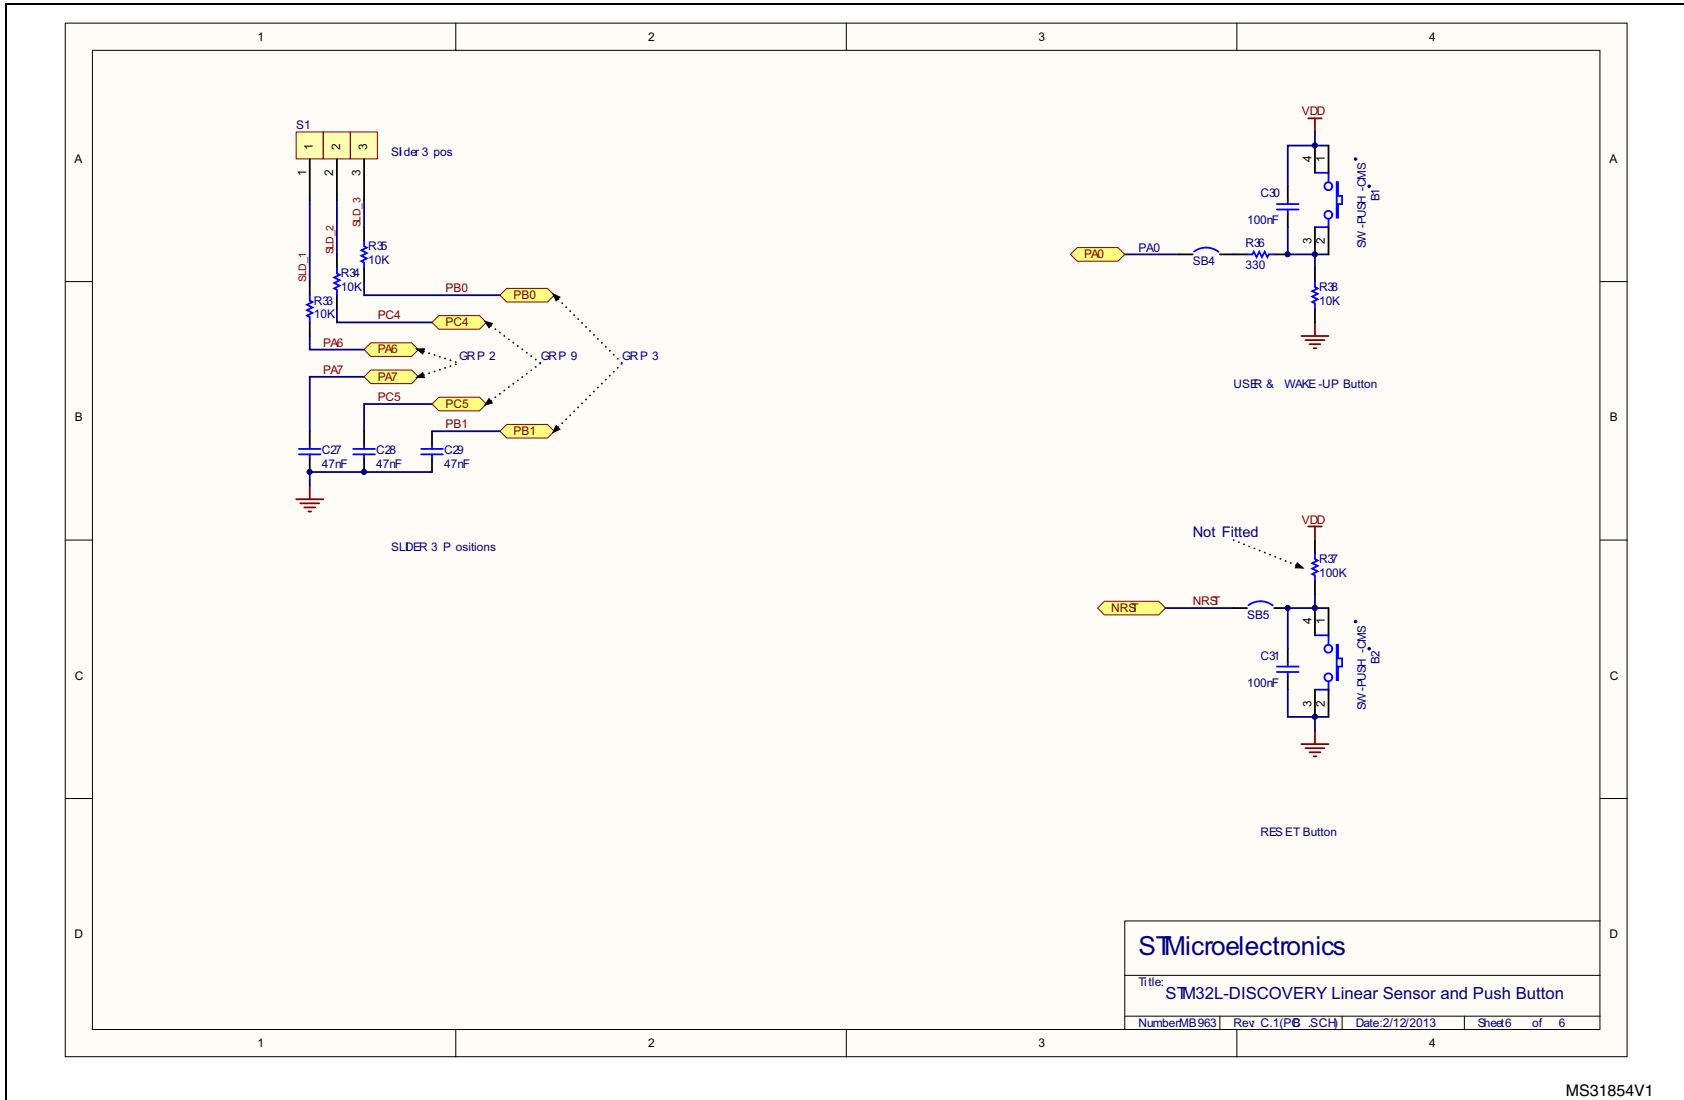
1
2
3
4

A
B
C
D

S1
1 2 3
Slider 3 pos
1 2 3
SLD 1
SLD 2
SLD 3
R35
10K
R34
10K
R33
10K
PB0
PB0
PC4
PC4
PA6
PA6
PA7
PA7
GRP 2
GRP 9
GRP 3
PC5
PC5
PB1
PB1
C27
47nF
C28
47nF
C29
47nF

SLIDER 3 Positions

VDD
4 1
3 2
C30
100nF
SW-PUSH-CMS
B1
PA0
PA0
SB4
R36
330
R38
10K

USER & WAKE-UP Button

Not Fitted
VDD
R37
100K
NRST
NRST
SB5
4 1
3 2
C31
100nF
SW-PUSH-CMS
B2

RESET Button

STMicroelectronics
Title:
STM32L-DISCOVERY Linear Sensor and Push Button
Number MB963 | Rev C.1(PCB.SCH) | Date: 2/12/2013 | Sheet 6 of 6

A
B
C
D

1
2
3
4

MS31854V1